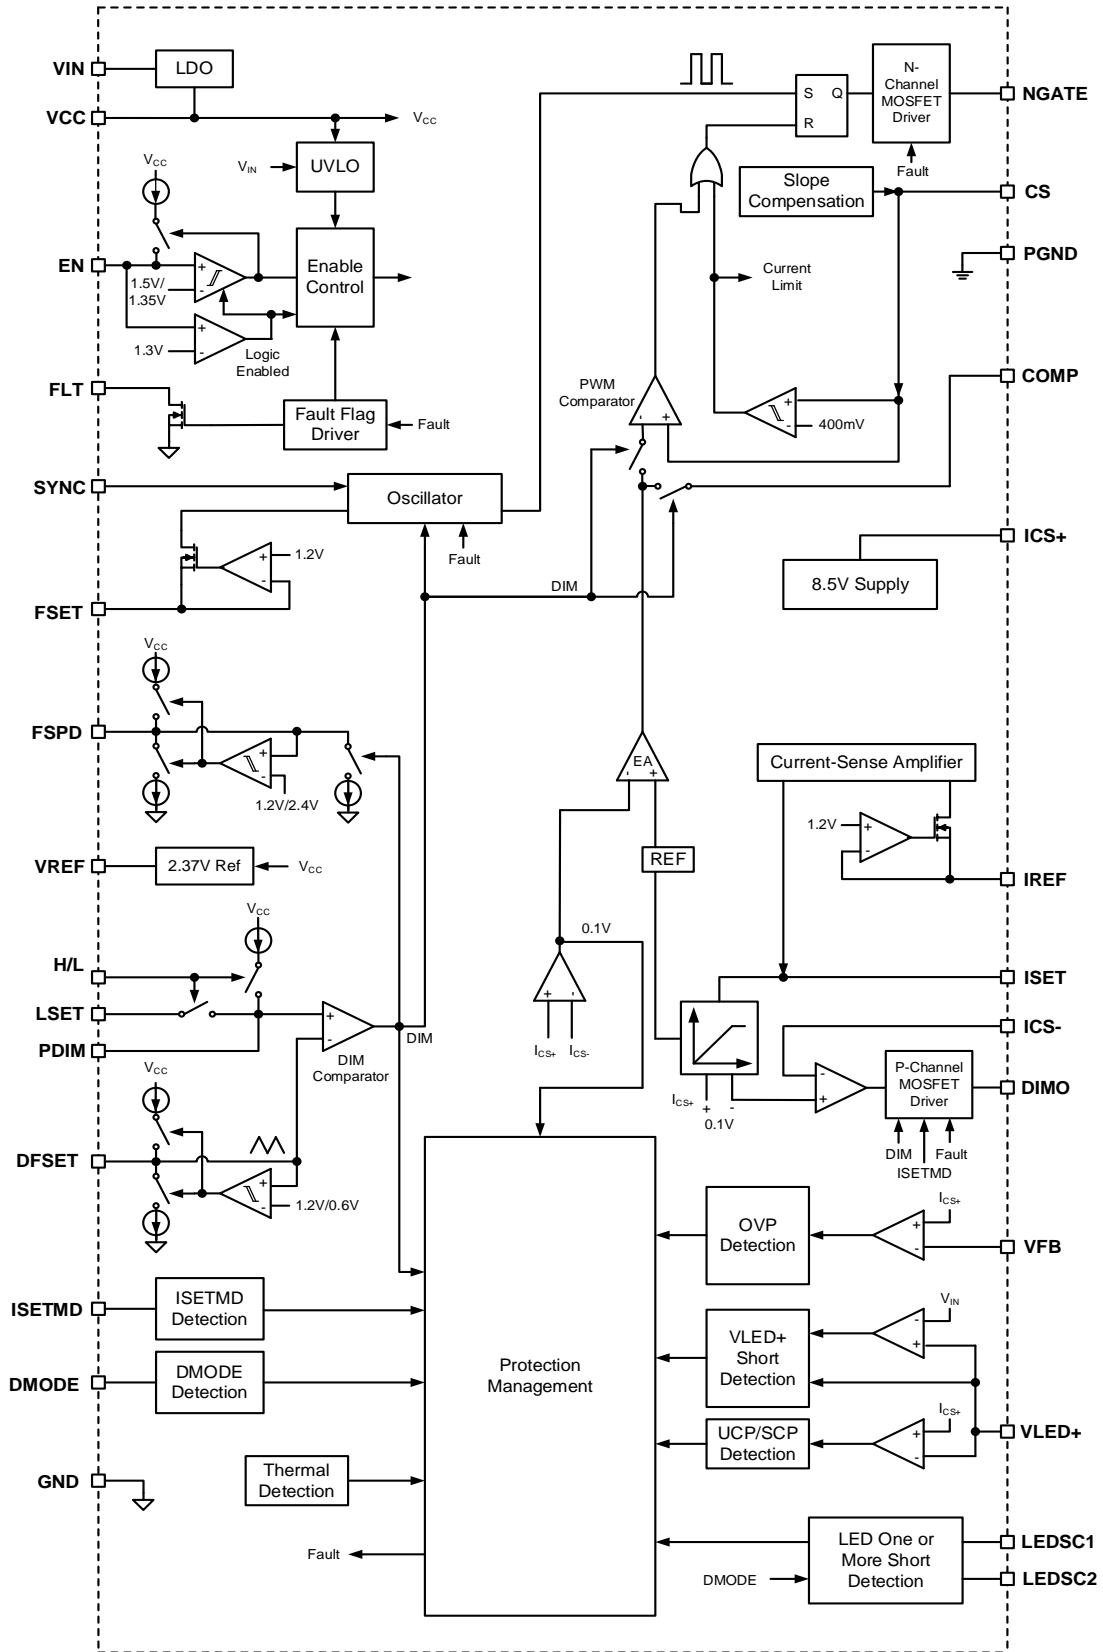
VIN
LDO
VCC
$V_{CC}$
$V_{CC}$
$V_{IN}$
UVLO
EN
1.5V/
1.35V
Enable Control
1.3V
Logic Enabled
FLT
Fault Flag Driver
Fault
SYNC
Oscillator
Fault
1.2V
FSET
DIM
$V_{CC}$
FSPD
1.2V/2.4V
VREF
2.37V Ref
$V_{CC}$
$V_{CC}$
H/L
LSET
PDIM
DIM
DIM Comparator
$V_{CC}$
DFSET
1.2V/0.6V
ISETMD
ISETMD Detection
DMODE
DMODE Detection
GND
Thermal Detection
Fault
S
Q
R
N-Channel MOSFET Driver
NGATE
Fault
Slope Compensation
CS
PGND
Current Limit
PWM Comparator
400mV
COMP
ICS+
8.5V Supply
EA
REF
Current-Sense Amplifier
1.2V
IREF
0.1V
ISET
$I_{CS+}$
$I_{CS-}$
ICS-
$I_{CS+}$
0.1V
P-Channel MOSFET Driver
DIMO
DIM
Fault
ISETMD
OVP Detection
$I_{CS+}$
VFB
$V_{IN}$
VLED+ Short Detection
Protection Management
UCP/SCP Detection
$I_{CS+}$
VLED+
LED One or More Short Detection
LEDSC1
DMODE
LEDSC2